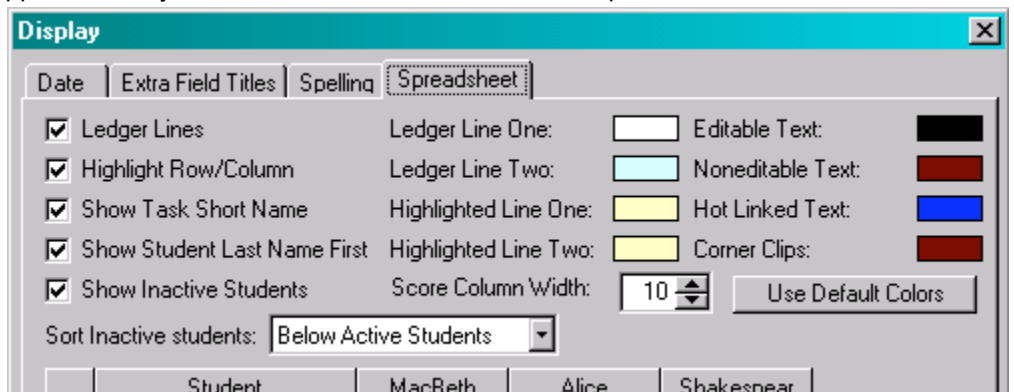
Display

Date | Extra Field Titles | Spelling | Spreadsheet

☑ Ledger Lines
☑ Highlight Row/Column
☑ Show Task Short Name
☑ Show Student Last Name First
☑ Show Inactive Students

Ledger Line One:
Ledger Line Two:
Highlighted Line One:
Highlighted Line Two:
Score Column Width: 10

Editable Text:
Noneditable Text:
Hot Linked Text:
Corner Clips:

Use Default Colors

Sort Inactive students: Below Active Students

| | Student | MacBeth | Alice | Shakespear |
|---|---|---|---|---|